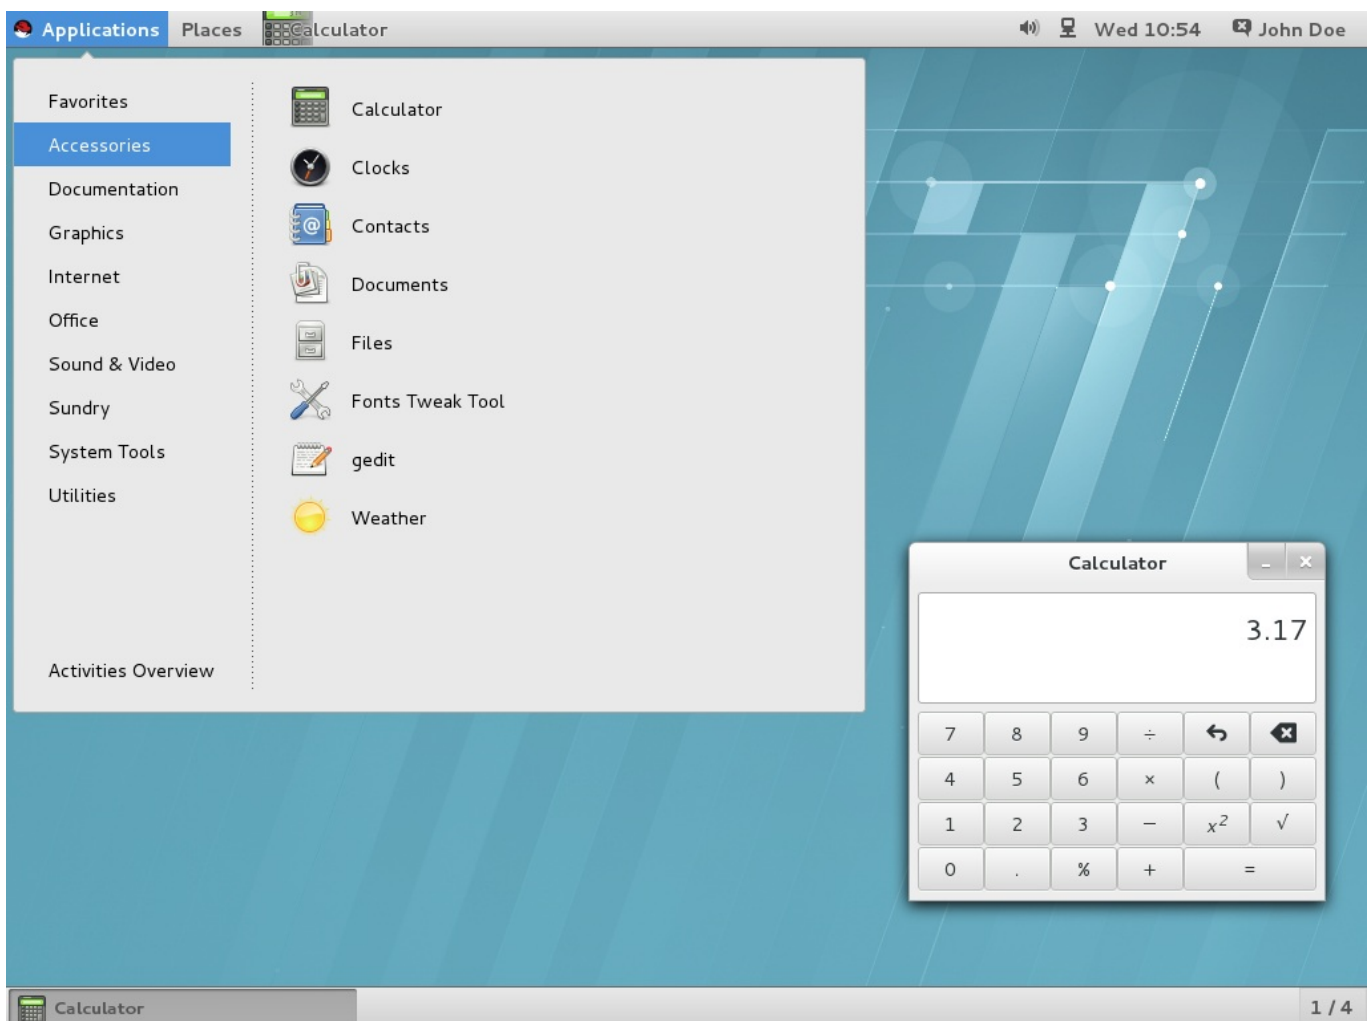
Applications Places Calculator

Wed 10:54 John Doe

Favorites
Accessories
Documentation
Graphics
Internet
Office
Sound & Video
Sundry
System Tools
Utilities

Activities Overview

Calculator
Clocks
Contacts
Documents
Files
Fonts Tweak Tool
gedit
Weather

Calculator

3.17

| 7 | 8 | 9 | ÷ | ↶ | ⌫ |
|---|---|---|---|---|---|
| 4 | 5 | 6 | × | ( | ) |
| 1 | 2 | 3 | − | $x^2$ | √ |
| 0 | . | % | + | = | |

Calculator

1 / 4